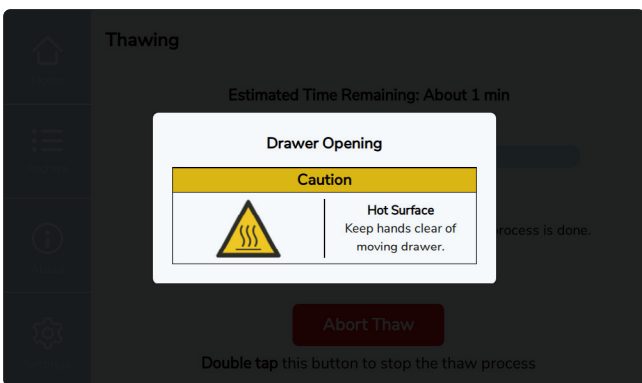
Thawing

Estimated Time Remaining: About 1 min

Drawer Opening

Caution

Hot Surface
Keep hands clear of moving drawer.

process is done.

Abort Thaw

**Double tap** this button to stop the thaw process